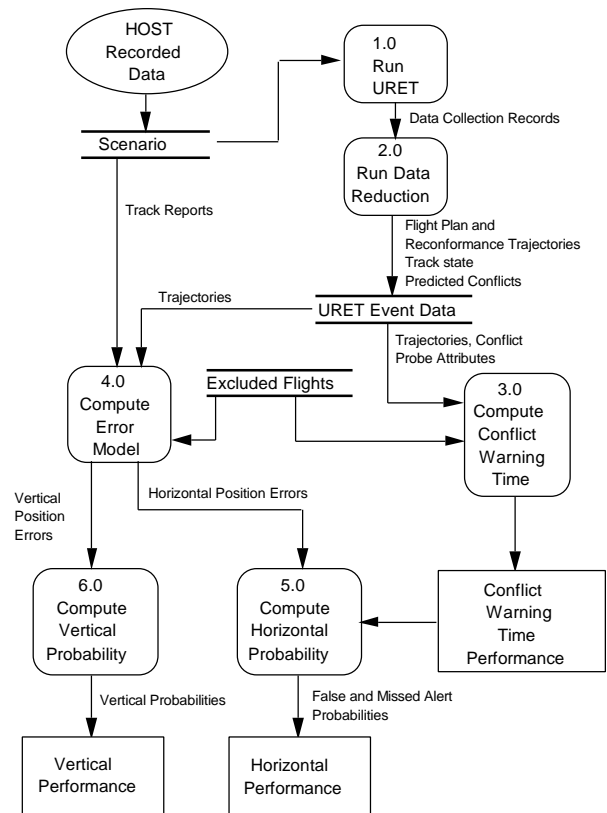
HOST Recorded Data

Scenario

1.0 Run URET

Data Collection Records

2.0 Run Data Reduction

Track Reports

Flight Plan and Reconformance Trajectories Track state Predicted Conflicts

Trajectories

URET Event Data

Trajectories, Conflict Probe Attributes

Excluded Flights

4.0 Compute Error Model

3.0 Compute Conflict Warning Time

Vertical Position Errors

Horizontal Position Errors

6.0 Compute Vertical Probability

5.0 Compute Horizontal Probability

Conflict Warning Time Performance

Vertical Probabilities

False and Missed Alert Probabilities

Vertical Performance

Horizontal Performance